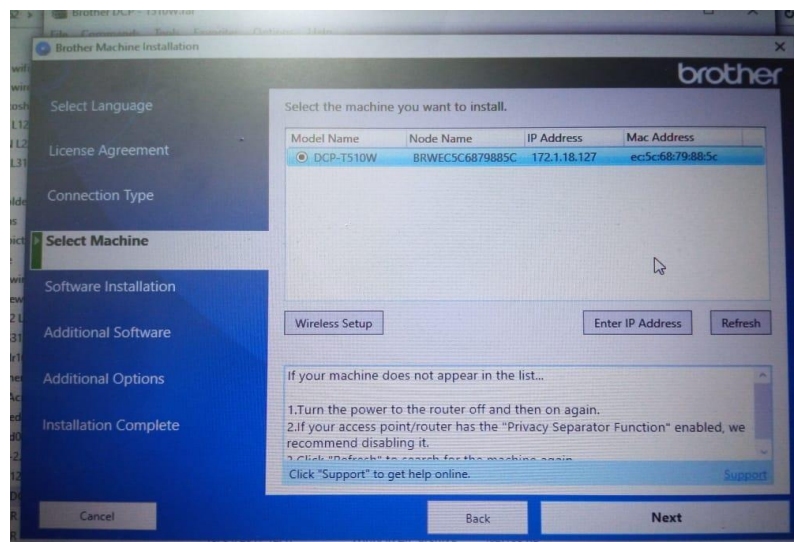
Brother DCP - T510W.ini

Brother Machine Installation

brother

Select Language

License Agreement

Connection Type

Select Machine

Software Installation

Additional Software

Additional Options

Installation Complete

Select the machine you want to install.

| Model Name | Node Name | IP Address | Mac Address |
|---|---|---|---|
| DCP-T510W | BRWEC5C6879885C | 172.1.18.127 | ec:5c:68:79:88:5c |

Wireless Setup

Enter IP Address

Refresh

If your machine does not appear in the list...

1.Turn the power to the router off and then on again.
2.If your access point/router has the "Privacy Separator Function" enabled, we recommend disabling it.
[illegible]

Click "Support" to get help online.

Support

Cancel

Back

Next